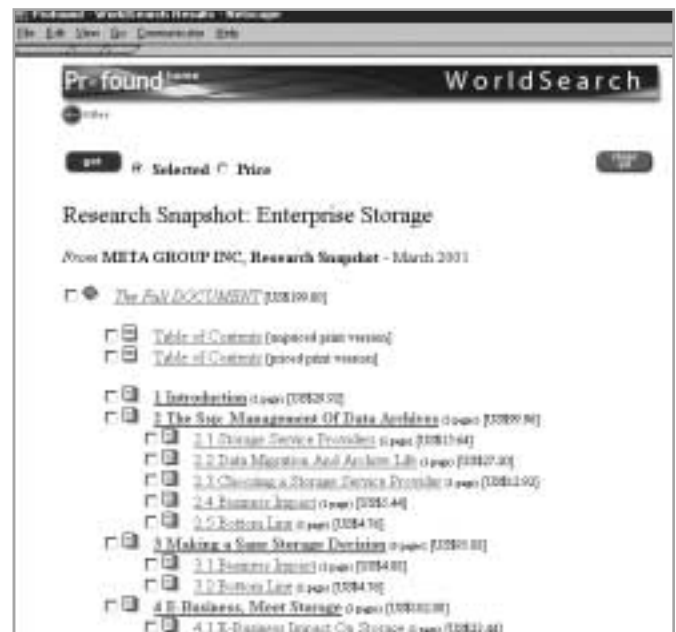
Profound - WorldSearch Results - Netscape
File Edit View Go Communicator Help

Profound home WorldSearch

Order

Selected Price

Research Snapshot: Enterprise Storage

From META GROUP INC, Research Snapshot - March 2001

The Full DOCUMENT [US$199.00]

Table of Contents [unpriced print version]
Table of Contents [priced print version]

1 Introduction (1 page) [US$28.92]
2 The Sure Management Of Data Archives (5 pages) [US$89.96]
2.1 Storage Service Providers (1 page) [US$15.64]
2.2 Data Migration And Archive Life (1 page) [US$17.30]
2.3 Choosing a Storage Service Provider (1 page) [US$12.92]
2.4 Business Impact (1 page) [US$5.44]
2.5 Bottom Line (1 page) [US$4.76]
3 Making a Sure Storage Decision (1 page) [US$95.01]
3.1 Business Impact (1 page) [US$4.01]
3.2 Bottom Line (1 page) [US$4.76]
4 E-Business, Meet Storage (1 page) [US$102.00]
4.1 E-Business Impact On Storage (1 page) [US$32.44]